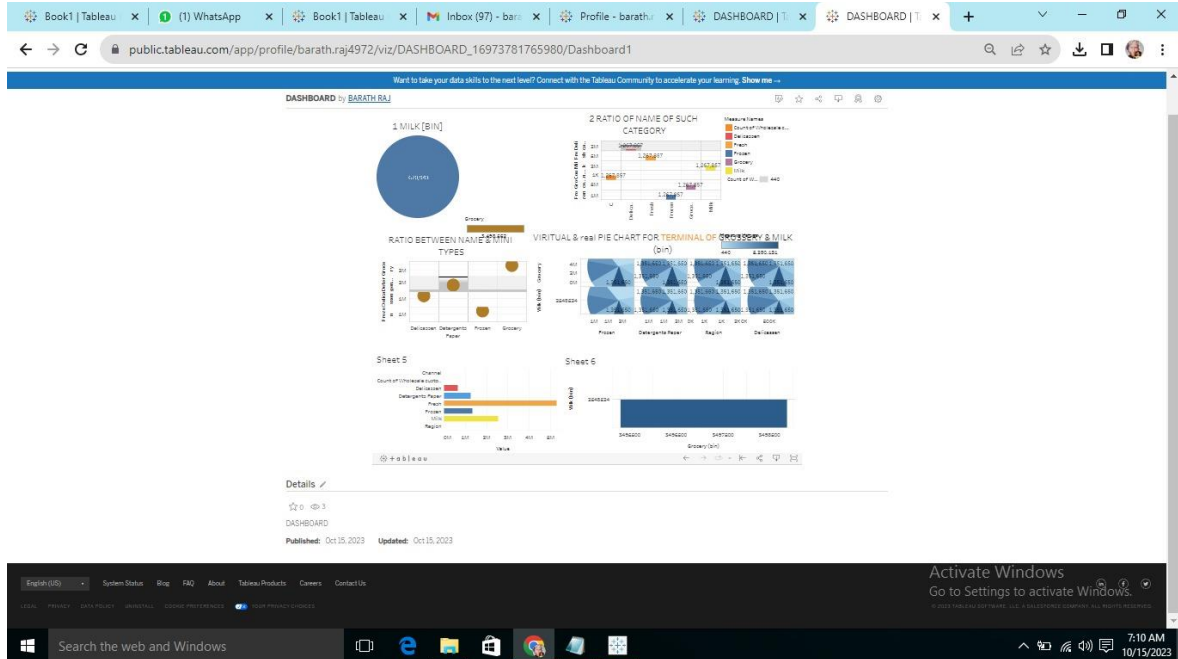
Book1 | Tableau × (1) WhatsApp × Book1 | Tableau × Inbox (97) - bar × Profile - barath × DASHBOARD | T × DASHBOARD | T ×

public.tableau.com/app/profile/barath.raj4972/viz/DASHBOARD_16973781765980/Dashboard1

Want to take your data skills to the next level? Connect with the Tableau Community to accelerate your learning. Show me →

DASHBOARD by BARATH RAJ

1 MILK [BIN]

2 RATIO OF NAME OF SUCH CATEGORY

Measure Names
Count of Wholesale c...
Delicassen
Fresh
Frozen
Grocery
Milk
Count of W... 440

Grocery

RATIO BETWEEN NAME & MINI TYPES

VIRITUAL & real PIE CHART FOR TERMINAL OF GROCERY & MILK (bin)

Delicassen Detergents Paper Frozen Grocery

Frozen Detergents Paper Region Delicassen

Sheet 5

Channel
Count of Wholesale custo..
Delicassen
Detergents Paper
Fresh
Frozen
Milk
Region

Value

Sheet 6

Grocery (bin)

+ a b l e a u

Details

DASHBOARD

Published: Oct 15, 2023 Updated: Oct 15, 2023

English (US) System Status Blog FAQ About Tableau Products Careers Contact Us

LEGAL PRIVACY DATA POLICY UNINSTALL COOKIE PREFERENCES YOUR PRIVACY CHOICES

Activate Windows
Go to Settings to activate Windows.

© 2023 TABLEAU SOFTWARE, LLC, A SALESFORCE COMPANY. ALL RIGHTS RESERVED.

Search the web and Windows

7:10 AM
10/15/2023